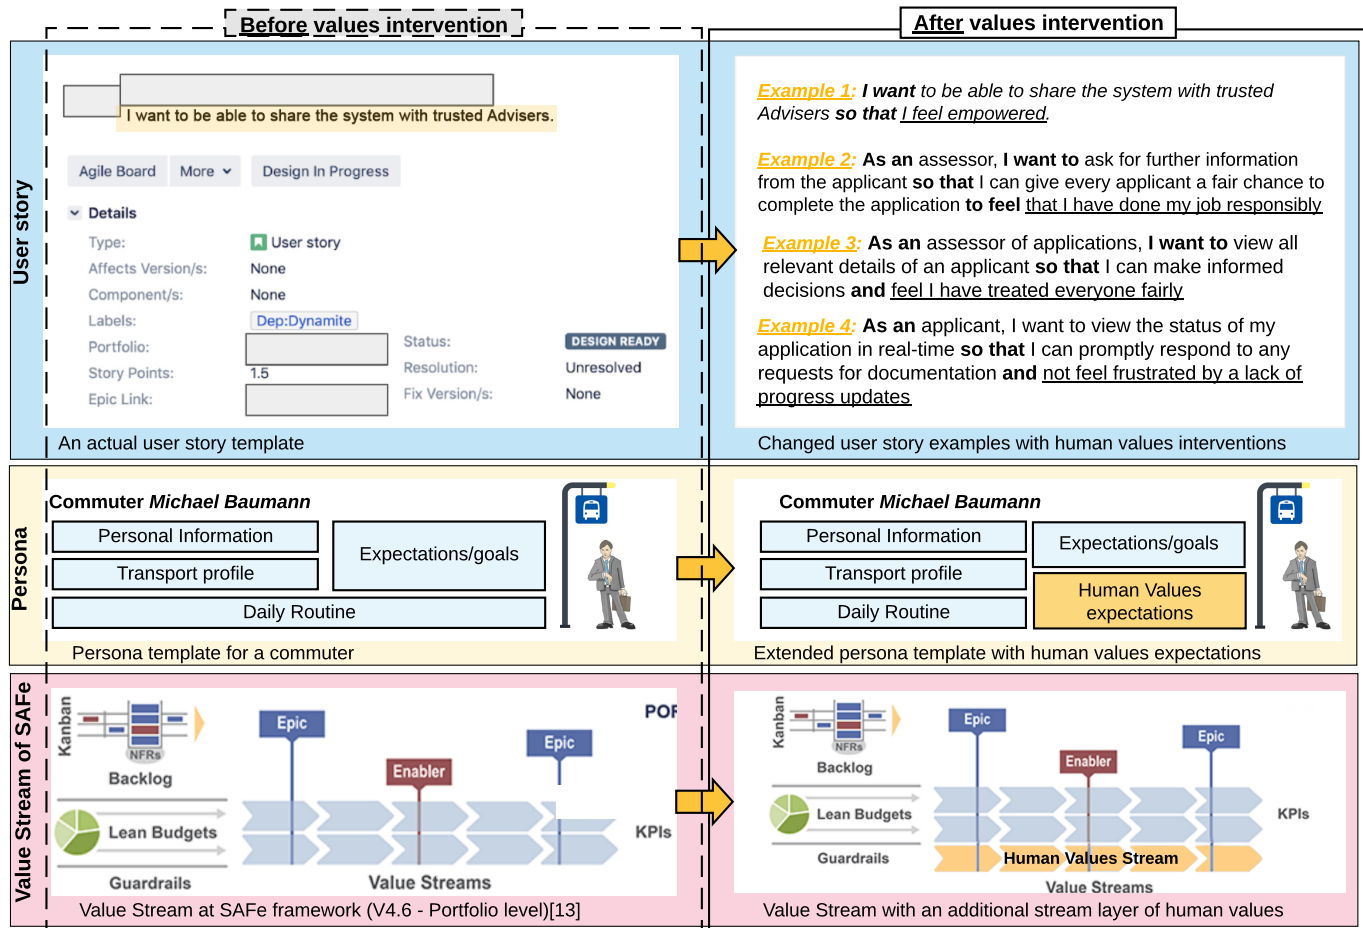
Before values intervention

After values intervention

User story

I want to be able to share the system with trusted Advisers.

Agile Board More Design In Progress

Details

Type: User story
Affects Version/s: None
Component/s: None
Labels: Dep:Dynamite
Portfolio:
Story Points: 1.5
Epic Link:
Status: DESIGN READY
Resolution: Unresolved
Fix Version/s: None

An actual user story template

Example 1: I want to be able to share the system with trusted Advisers so that I feel empowered.

Example 2: As an assessor, I want to ask for further information from the applicant so that I can give every applicant a fair chance to complete the application to feel that I have done my job responsibly

Example 3: As an assessor of applications, I want to view all relevant details of an applicant so that I can make informed decisions and feel I have treated everyone fairly

Example 4: As an applicant, I want to view the status of my application in real-time so that I can promptly respond to any requests for documentation and not feel frustrated by a lack of progress updates

Changed user story examples with human values interventions

Persona

Commuter Michael Baumann

Personal Information
Transport profile
Daily Routine
Expectations/goals

Persona template for a commuter

Commuter Michael Baumann

Personal Information
Transport profile
Daily Routine
Expectations/goals
Human Values expectations

Extended persona template with human values expectations

Value Stream of SAFe

Kanban
NFRs
Backlog
Lean Budgets
Guardrails
Epic
Enabler
Epic
POF
KPIs
Value Streams

Value Stream at SAFe framework (V4.6 - Portfolio level)[13]

Kanban
NFRs
Backlog
Lean Budgets
Guardrails
Epic
Enabler
Epic
KPIs
Human Values Stream
Value Streams

Value Stream with an additional stream layer of human values